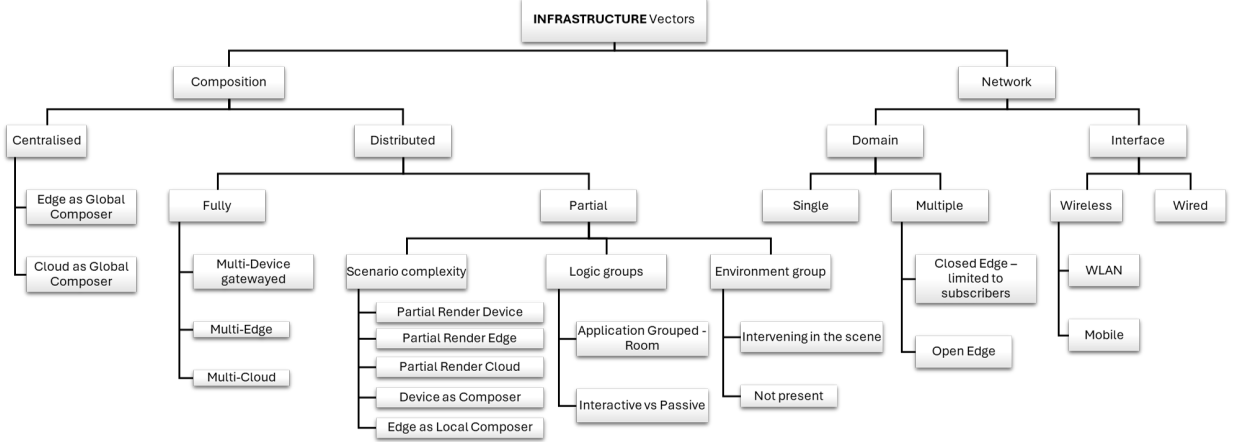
INFRASTRUCTURE Vectors

Composition

Centralised

Edge as Global Composer

Cloud as Global Composer

Distributed

Fully

Multi-Device gatewayed

Multi-Edge

Multi-Cloud

Partial

Scenario complexity

Partial Render Device

Partial Render Edge

Partial Render Cloud

Device as Composer

Edge as Local Composer

Logic groups

Application Grouped - Room

Interactive vs Passive

Environment group

Intervening in the scene

Not present

Network

Domain

Single

Multiple

Closed Edge – limited to subscribers

Open Edge

Interface

Wireless

WLAN

Mobile

Wired